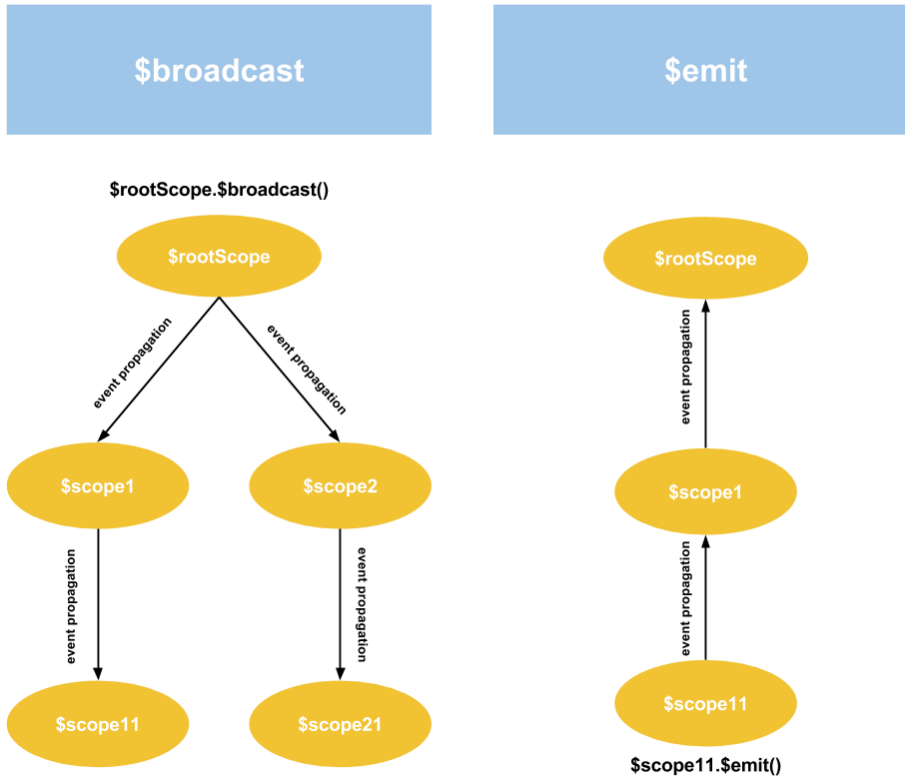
$broadcast

$rootScope.$broadcast()

$rootScope

event propagation

event propagation

$scope1

$scope2

event propagation

event propagation

$scope11

$scope21

$emit

$rootScope

event propagation

$scope1

event propagation

$scope11

$scope11.$emit()